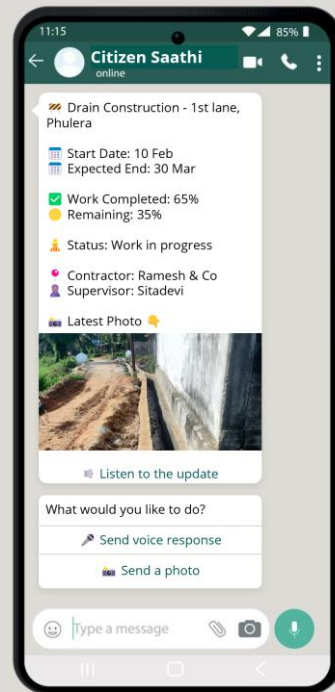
11:15
85%
Citizen Saathi
online

🚧 Drain Construction - 1st lane, Phulera

📅 Start Date: 10 Feb
📅 Expected End: 30 Mar

✅ Work Completed: 65%
🟡 Remaining: 35%

👷 Status: Work in progress

📍 Contractor: Ramesh & Co
👤 Supervisor: Sitadevi

📷 Latest Photo 👇

🔈 Listen to the update

What would you like to do?

🎤 Send voice response

📷 Send a photo

Type a message